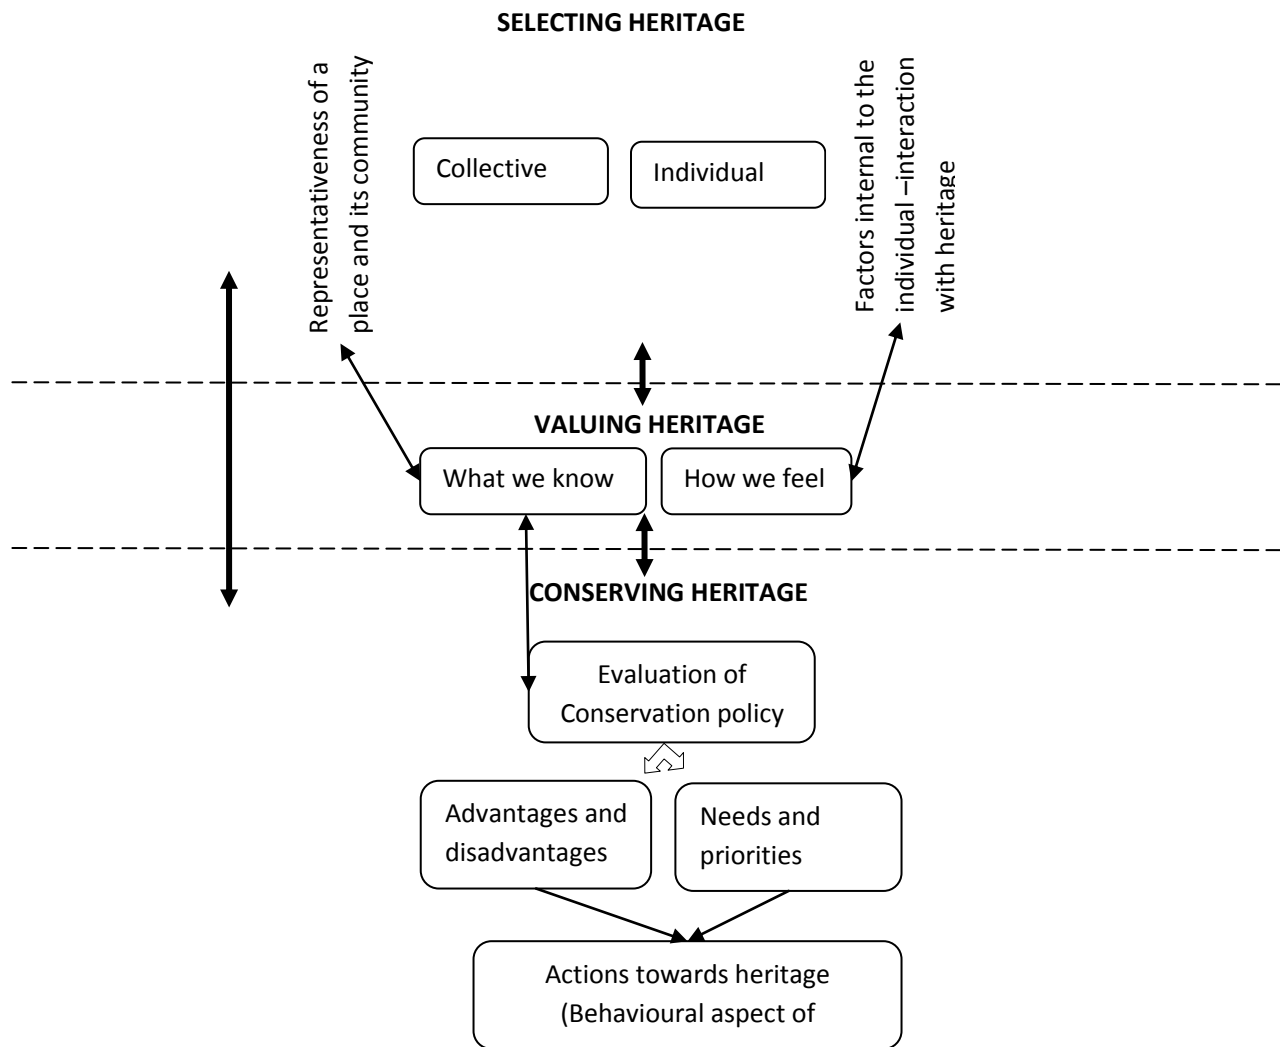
SELECTING HERITAGE

Representativeness of a place and its community

Collective

Individual

Factors internal to the individual –interaction with heritage

VALUING HERITAGE

What we know

How we feel

CONSERVING HERITAGE

Evaluation of Conservation policy

Advantages and disadvantages

Needs and priorities

Actions towards heritage (Behavioural aspect of